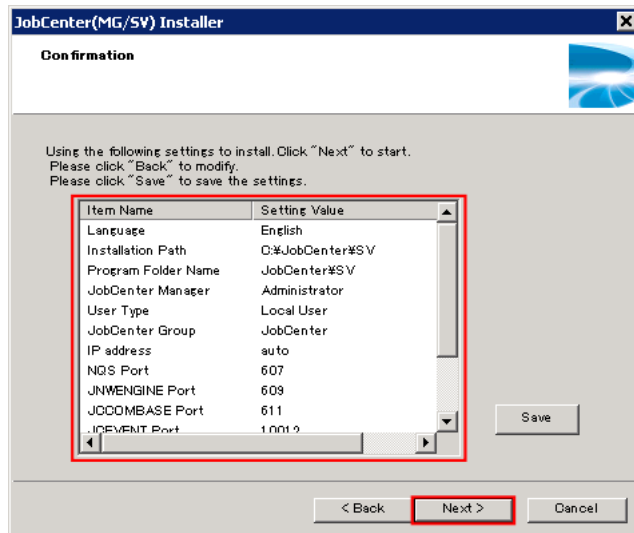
JobCenter(MG/SV) Installer

Confirmation

Using the following settings to install. Click "Next" to start.
Please click "Back" to modify.
Please click "Save" to save the settings.

| Item Name | Setting Value |
|---|---|
| Language | English |
| Installation Path | C:¥JobCenter¥SV |
| Program Folder Name | JobCenter¥SV |
| JobCenter Manager | Administrator |
| User Type | Local User |
| JobCenter Group | JobCenter |
| IP address | auto |
| NQS Port | 607 |
| JNWENGINE Port | 609 |
| JCCOMBASE Port | 611 |
| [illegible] | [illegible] |

Save

< Back
Next >
Cancel